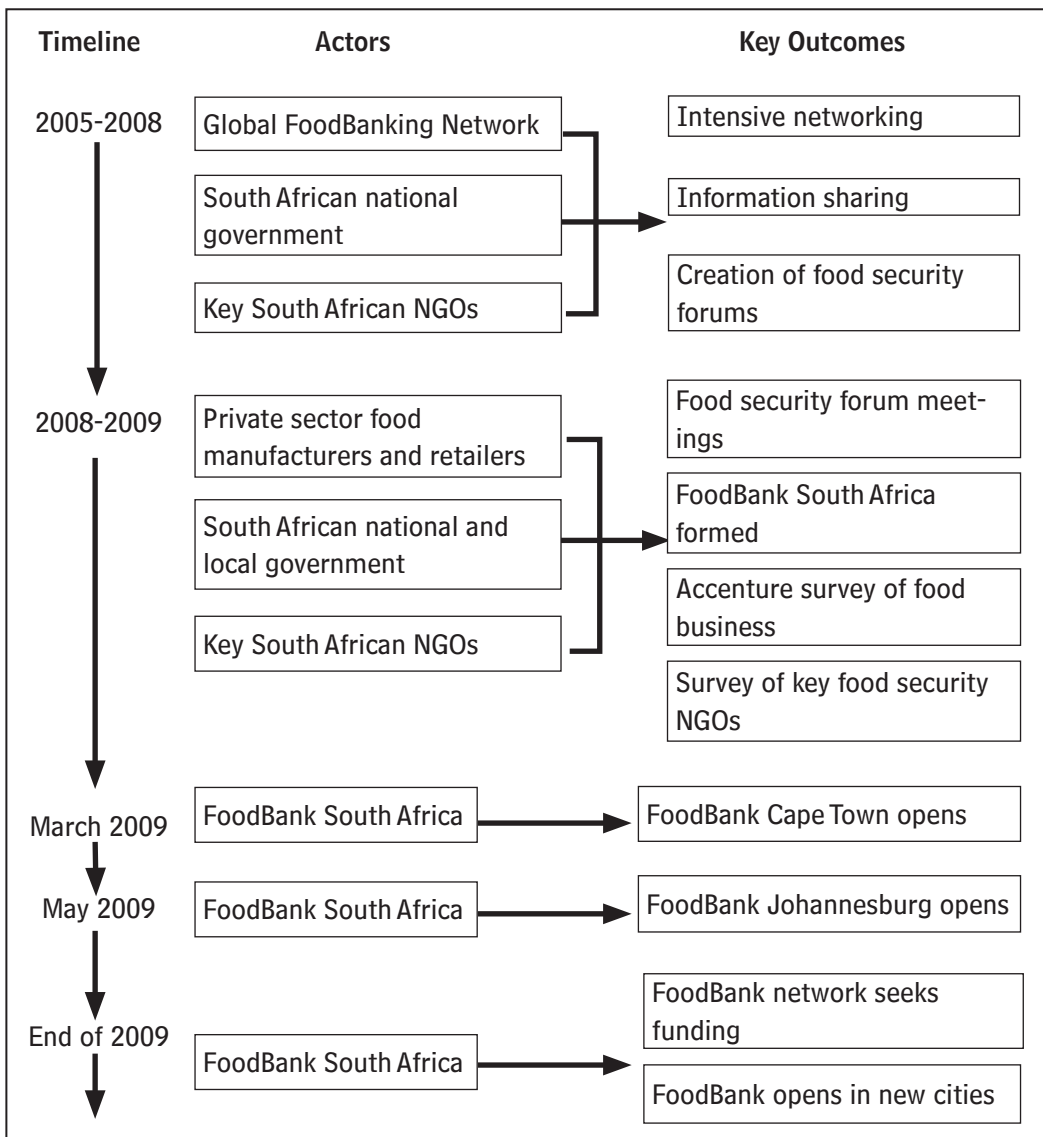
Timeline

Actors

Key Outcomes

2005-2008

Global FoodBanking Network

South African national government

Key South African NGOs

Intensive networking

Information sharing

Creation of food security forums

2008-2009

Private sector food manufacturers and retailers

South African national and local government

Key South African NGOs

Food security forum meetings

FoodBank South Africa formed

Accenture survey of food business

Survey of key food security NGOs

March 2009

FoodBank South Africa

FoodBank Cape Town opens

May 2009

FoodBank South Africa

FoodBank Johannesburg opens

End of 2009

FoodBank South Africa

FoodBank network seeks funding

FoodBank opens in new cities